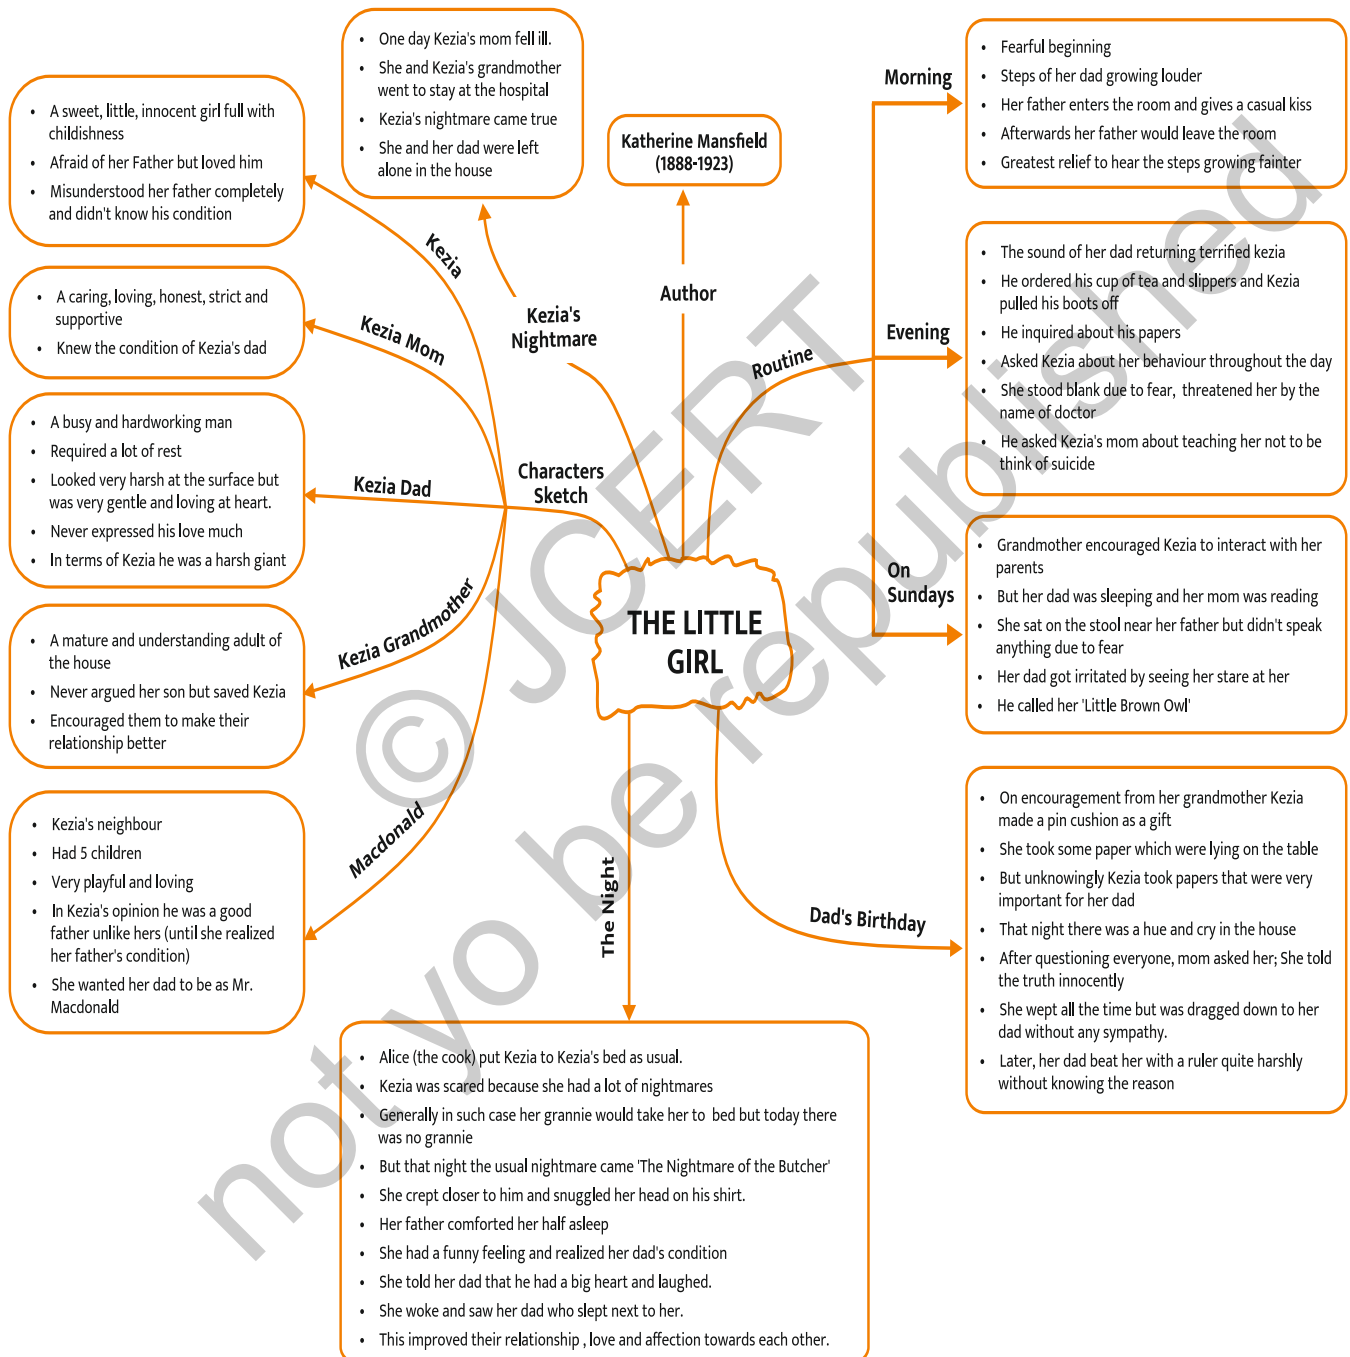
THE LITTLE GIRL

Author

Katherine Mansfield (1888-1923)

Kezia's Nightmare

- One day Kezia's mom fell ill.
- She and Kezia's grandmother went to stay at the hospital
- Kezia's nightmare came true
- She and her dad were left alone in the house

Characters Sketch

Kezia

- A sweet, little, innocent girl full with childishness
- Afraid of her Father but loved him
- Misunderstood her father completely and didn't know his condition

Kezia Mom

- A caring, loving, honest, strict and supportive
- Knew the condition of Kezia's dad

Kezia Dad

- A busy and hardworking man
- Required a lot of rest
- Looked very harsh at the surface but was very gentle and loving at heart.
- Never expressed his love much
- In terms of Kezia he was a harsh giant

Kezia Grandmother

- A mature and understanding adult of the house
- Never argued her son but saved Kezia
- Encouraged them to make their relationship better

Macdonald

- Kezia's neighbour
- Had 5 children
- Very playful and loving
- In Kezia's opinion he was a good father unlike hers (until she realized her father's condition)
- She wanted her dad to be as Mr. Macdonald

Routine

Morning

- Fearful beginning
- Steps of her dad growing louder
- Her father enters the room and gives a casual kiss
- Afterwards her father would leave the room
- Greatest relief to hear the steps growing fainter

Evening

- The sound of her dad returning terrified kezia
- He ordered his cup of tea and slippers and Kezia pulled his boots off
- He inquired about his papers
- Asked Kezia about her behaviour throughout the day
- She stood blank due to fear, threatened her by the name of doctor
- He asked Kezia's mom about teaching her not to be think of suicide

On Sundays

- Grandmother encouraged Kezia to interact with her parents
- But her dad was sleeping and her mom was reading
- She sat on the stool near her father but didn't speak anything due to fear
- Her dad got irritated by seeing her stare at her
- He called her 'Little Brown Owl'

Dad's Birthday

- On encouragement from her grandmother Kezia made a pin cushion as a gift
- She took some paper which were lying on the table
- But unknowingly Kezia took papers that were very important for her dad
- That night there was a hue and cry in the house
- After questioning everyone, mom asked her; She told the truth innocently
- She wept all the time but was dragged down to her dad without any sympathy.
- Later, her dad beat her with a ruler quite harshly without knowing the reason

The Night

- Alice (the cook) put Kezia to Kezia's bed as usual.
- Kezia was scared because she had a lot of nightmares
- Generally in such case her grannie would take her to bed but today there was no grannie
- But that night the usual nightmare came 'The Nightmare of the Butcher'
- She crept closer to him and snuggled her head on his shirt.
- Her father comforted her half asleep
- She had a funny feeling and realized her dad's condition
- She told her dad that he had a big heart and laughed.
- She woke and saw her dad who slept next to her.
- This improved their relationship , love and affection towards each other.

© JCERT not to be republished